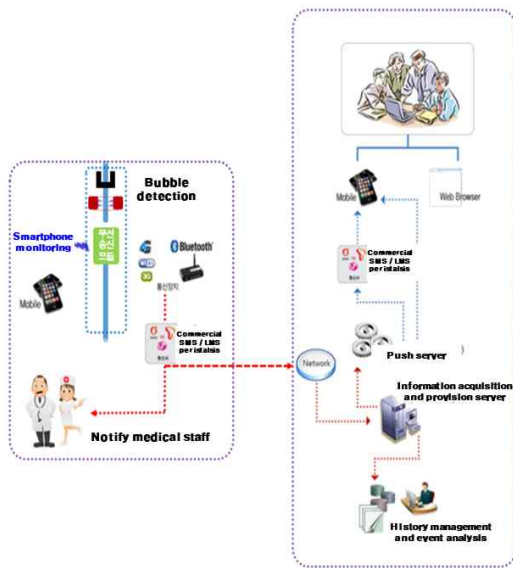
Bubble detection

Smartphone monitoring

Mobile

Bluetooth

3G

통신장치

Commercial SMS / LMS peristalsis

Notify medical staff

Network

Mobile

Web Browser

Commercial SMS / LMS peristalsis

Push server

Information acquisition and provision server

History management and event analysis